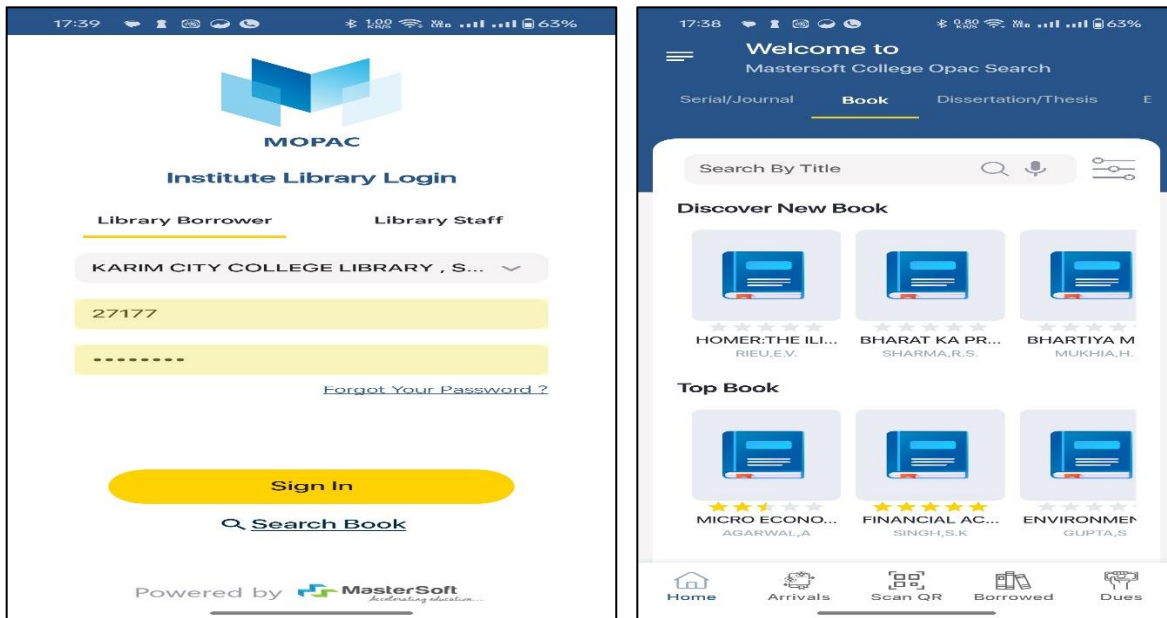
17:39 1.00 KB/S 63%

MOPAC

Institute Library Login

Library Borrower

Library Staff

KARIM CITY COLLEGE LIBRARY , S...

27177

........

Forgot Your Password ?

Sign In

Search Book

Powered by MasterSoft Accelerating education...

17:38 0.80 KB/S 63%

Welcome to

Mastersoft College Opac Search

Serial/Journal

Book

Dissertation/Thesis

E

Search By Title

Discover New Book

HOMER:THE ILI...
RIEU,E.V.

BHARAT KA PR...
SHARMA,R.S.

BHARTIYA M
MUKHIA,H.

Top Book

MICRO ECONO...
AGARWAL,A

FINANCIAL AC...
SINGH,S.K

ENVIRONMEN
GUPTA,S

Home

Arrivals

Scan QR

Borrowed

Dues